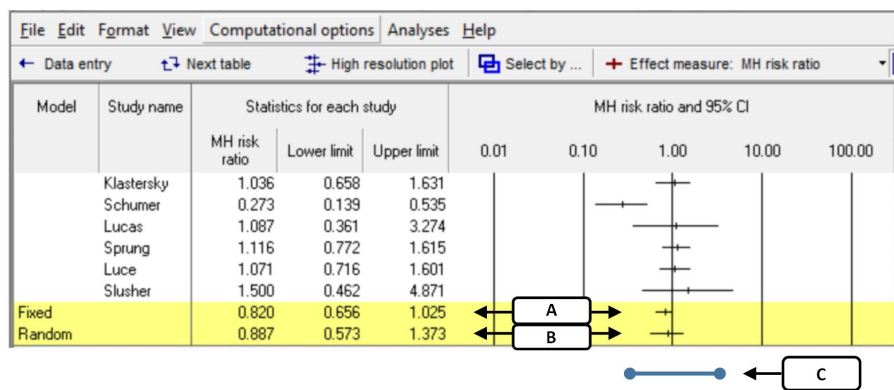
File Edit Format View Computational options Analyses Help

← Data entry ⮌ Next table High resolution plot Select by ... + Effect measure: MH risk ratio

| Model | Study name | MH risk ratio | Lower limit | Upper limit |
|---|---|---|---|---|
| | Klastersky | 1.036 | 0.658 | 1.631 |
| | Schumer | 0.273 | 0.139 | 0.535 |
| | Lucas | 1.087 | 0.361 | 3.274 |
| | Sprung | 1.116 | 0.772 | 1.615 |
| | Luce | 1.071 | 0.716 | 1.601 |
| | Slusher | 1.500 | 0.462 | 4.871 |
| Fixed | | 0.820 | 0.656 | 1.025 |
| Random | | 0.887 | 0.573 | 1.373 |

Statistics for each study

MH risk ratio and 95% CI

0.01 0.10 1.00 10.00 100.00

A

B

C